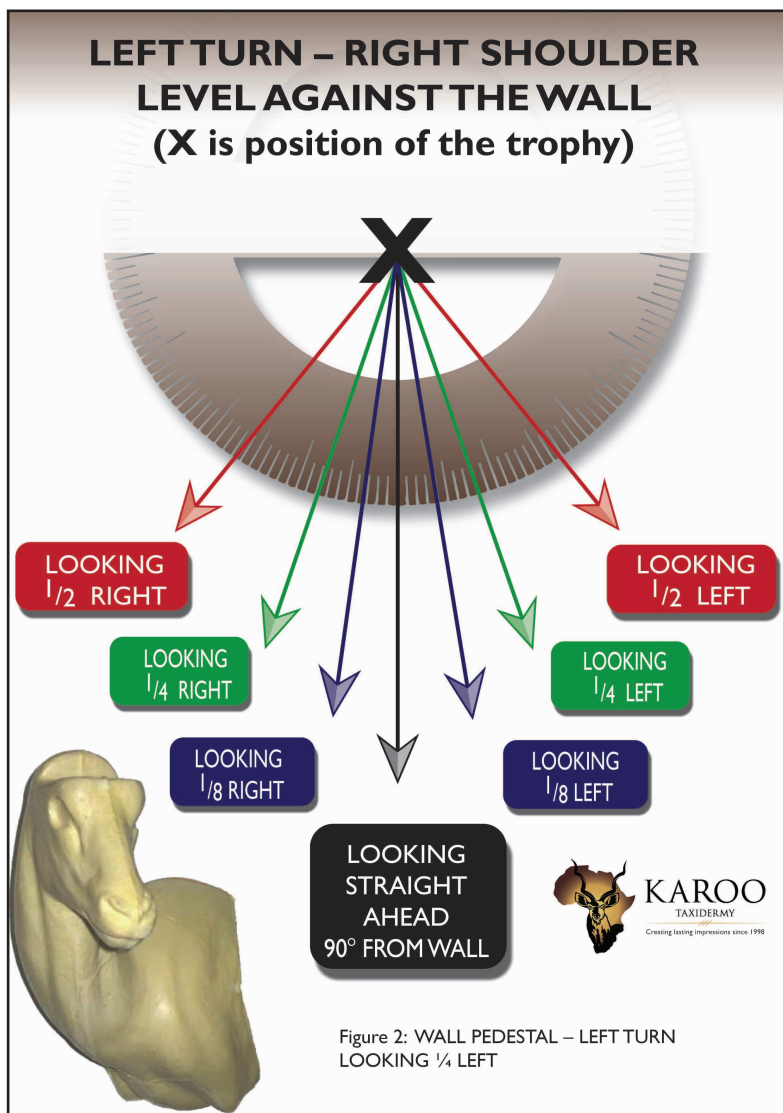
LEFT TURN – RIGHT SHOULDER LEVEL AGAINST THE WALL
(X is position of the trophy)

X

LOOKING $1/2$ RIGHT

LOOKING $1/2$ LEFT

LOOKING $1/4$ RIGHT

LOOKING $1/4$ LEFT

LOOKING $1/8$ RIGHT

LOOKING $1/8$ LEFT

LOOKING STRAIGHT AHEAD 90° FROM WALL

KAROO
TAXIDERMY
Creating lasting impressions since 1998

Figure 2: WALL PEDESTAL – LEFT TURN LOOKING ¼ LEFT